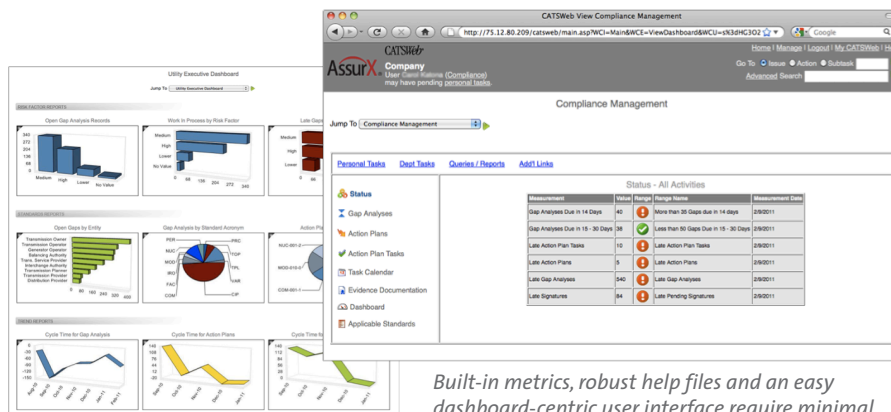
Utility Executive Dashboard

Jump To Utility Executive Dashboard

RISK FACTOR REPORTS

Open Gap Analysis Records

Work In Process by Risk Factor

Late Gaps

340
272
204
136
68
0

Medium High Lower No Value

Medium
High
Lower
No Value

0 68 136 204 272 340

Medium
High
Lower

CONSENSUS REPORTS

Open Gaps by Entity

Gap Analysis by Standard Acronym

Action Pla

Transmission Owner
Transmission Operator
Generator Operator
Balancing Authority
Trans. Service Provider
Interchange Authority
Transmission Planner
Transmission Provider
Distribution Provider

0 80 160 240 320 400

PER
NUC
MOD
IRO
FAC
COM

PRC
TOP
TPL
VAR
CIP

NUC-001
MOD-010
COM-001

TREND REPORTS

Cycle Time for Gap Analysis

Cycle Time for Action Plans

Cycle Tim

CATSWeb View Compliance Management

http://75.12.80.209/catsweb/main.asp?WCI=Main&WCE=ViewDashboard&WCU=s%3dHG3O2

Google

CATSWeb

AssurX

Company
User Carol Kalona (Compliance)
may have pending personal tasks.

Home | Manage | Logout | My CATSWeb | H

Go To: Issue Action Subtask

Advanced Search

Compliance Management

Jump To Compliance Management

Personal Tasks Dept Tasks Queries / Reports Add'l Links

Status
Gap Analyses
Action Plans
Action Plan Tasks
Task Calendar
Evidence Documentation
Dashboard
Applicable Standards

Status - All Activities

| Measurement | Value | Range | Range Name | Measurement Date |
|---|---|---|---|---|
| Gap Analyses Due in 14 Days | 40 | | More than 35 Gaps due in 14 days | 2/9/2011 |
| Gap Analyses Due in 15 - 30 Days | 38 | | Less than 50 Gaps Due in 15 - 30 Days | 2/9/2011 |
| Late Action Plan Tasks | 10 | | Late Action Plan Tasks | 2/9/2011 |
| Late Action Plans | 5 | | Late Action Plans | 2/9/2011 |
| Late Gap Analyses | 540 | | Late Gap Analyses | 2/9/2011 |
| Late Signatures | 84 | | Late Pending Signatures | 2/9/2011 |

Built-in metrics, robust help files and an easy dashboard-centric user interface require minimal